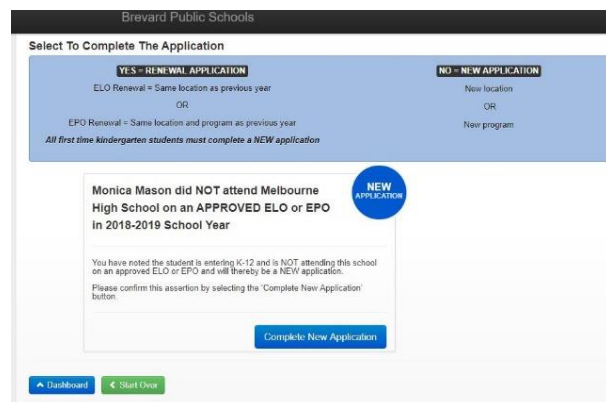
Brevard Public Schools

Select To Complete The Application

YES = RENEWAL APPLICATION

ELO Renewal = Same location as previous year

OR

EPO Renewal = Same location and program as previous year

All first time kindergarten students must complete a NEW application

NO = NEW APPLICATION

New location

OR

New program

Monica Mason did NOT attend Melbourne High School on an APPROVED ELO or EPO in 2018-2019 School Year

NEW APPLICATION

You have noted the student is entering K-12 and is NOT attending this school on an approved ELO or EPO and will thereby be a NEW application.

Please confirm this assertion by selecting the 'Complete New Application' button.

Complete New Application

Dashboard

Start Over